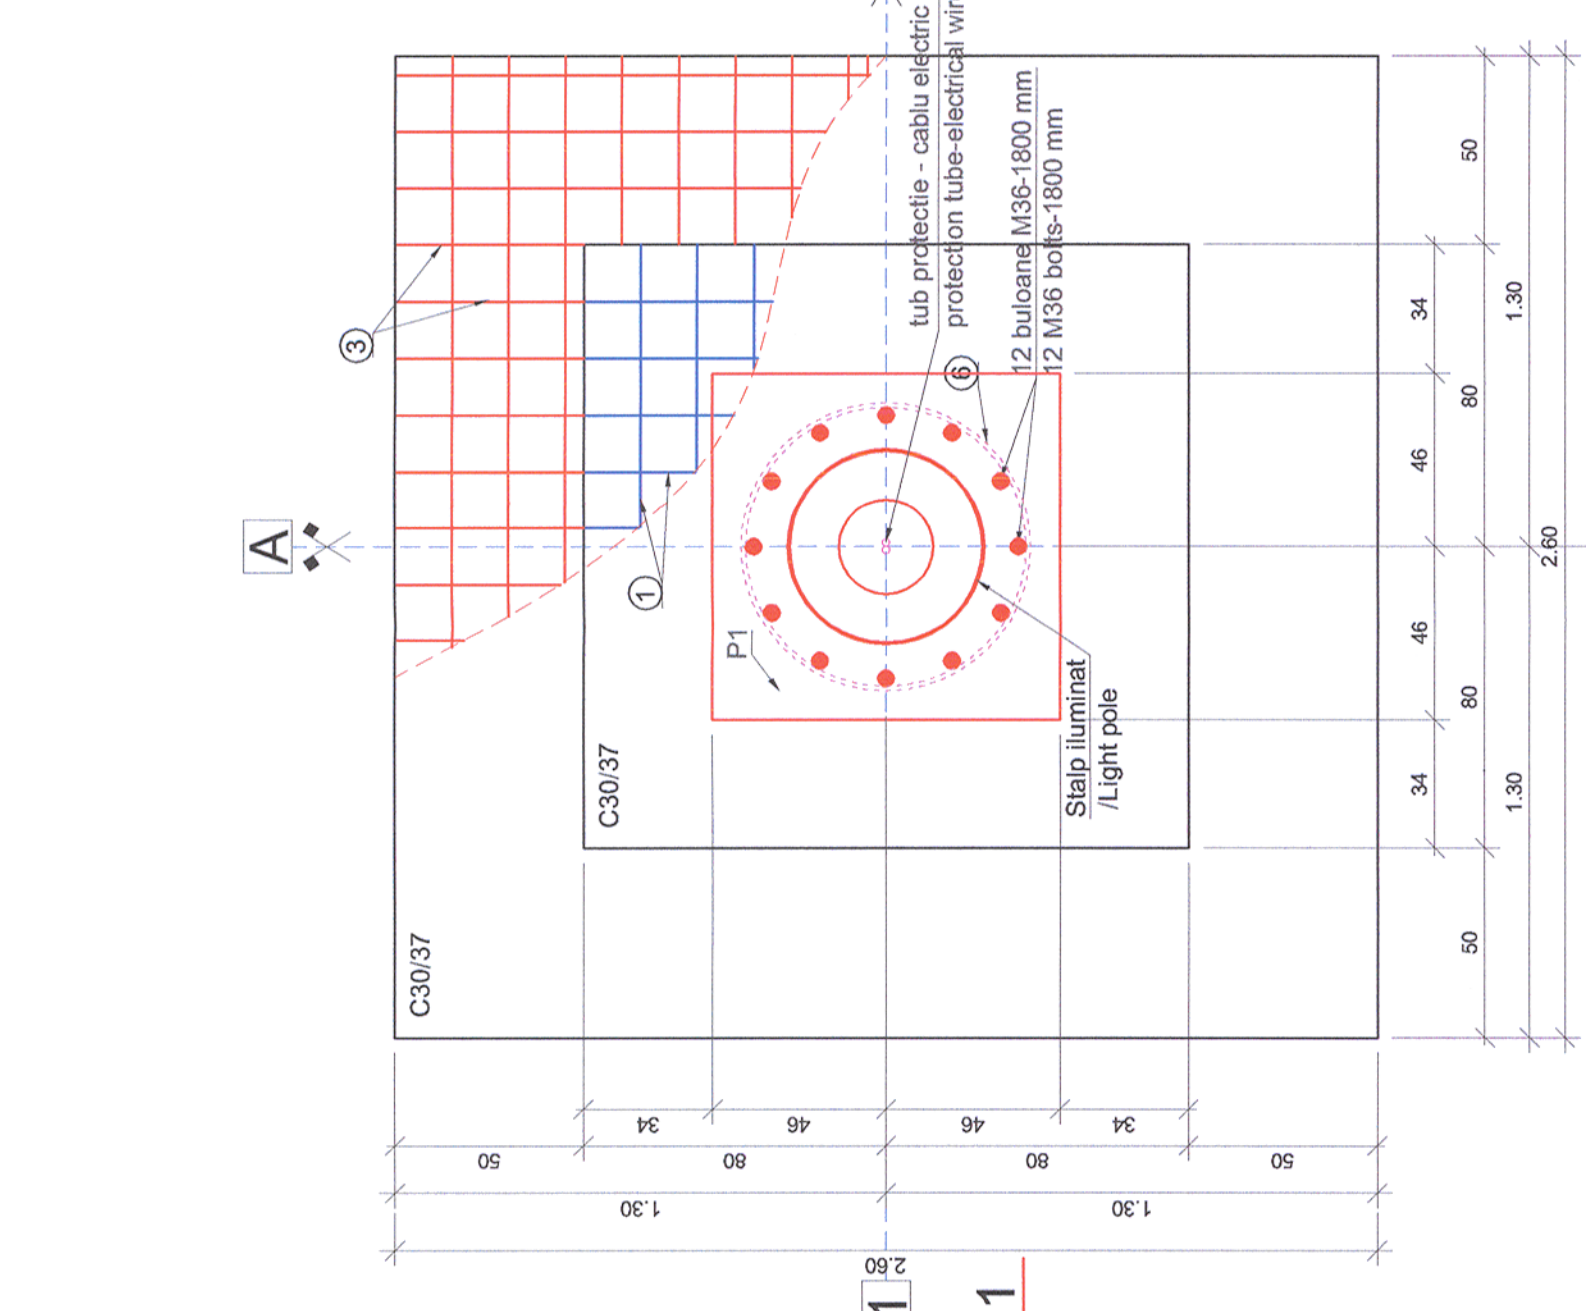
tub protectie - cablu electric
protection tube-electrical wi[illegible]

12 buloane M36-1800 mm
12 M36 bolts-1800 mm

A

3

6

1

P1

C30/37

C30/37

Stalp iluminat
/Light pole

50
80
80
50

34
46
46
34

1.30
1.30

2.60

34
46
46
34

50
80
80
50

1.30
1.30

2.60

1
1